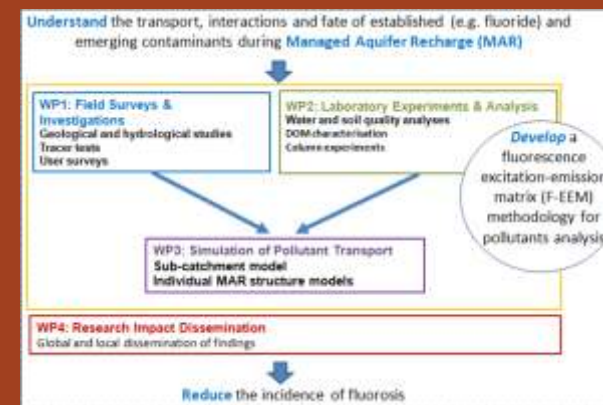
Understand the transport, interactions and fate of established (e.g. fluoride) and emerging contaminants during Managed Aquifer Recharge (MAR)

WP1: Field Surveys & Investigations
Geological and hydrological studies
Tracer tests
User surveys

WP2: Laboratory Experiments & Analysis
Water and soil quality analyses
DOM characterisation
Column experiments

Develop a fluorescence excitation-emission matrix (F-EEM) methodology for pollutants analysis

WP3: Simulation of Pollutant Transport
Sub-catchment model
Individual MAR structure models

WP4: Research Impact Dissemination
Global and local dissemination of findings

Reduce the incidence of fluorosis